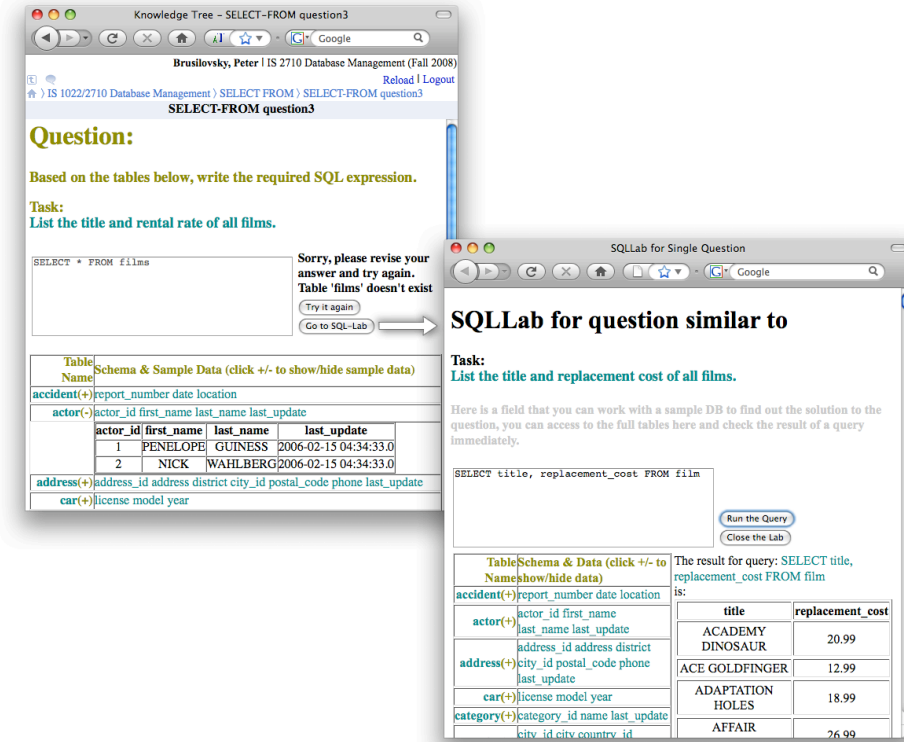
Knowledge Tree – SELECT–FROM question3

Google

Brusilovsky, Peter | IS 2710 Database Management (Fall 2008)

Reload | Logout

IS 1022/2710 Database Management 〉 SELECT FROM 〉 SELECT-FROM question3

SELECT-FROM question3

Question:

Based on the tables below, write the required SQL expression.

Task:
List the title and rental rate of all films.

SELECT * FROM films

Sorry, please revise your answer and try again. Table 'films' doesn't exist

Try it again

Go to SQL-Lab

| Table Name | Schema & Sample Data (click +/- to show/hide sample data) |
|---|---|
| accident(+) | report_number date location |
| actor(-) | actor_id first_name last_name last_update |
| address(+) | address_id address district city_id postal_code phone last_update |
| car(+) | license model year |

| actor_id | first_name | last_name | last_update |
|---|---|---|---|
| 1 | PENELOPE | GUINESS | 2006-02-15 04:34:33.0 |
| 2 | NICK | WAHLBERG | 2006-02-15 04:34:33.0 |

SQLLab for Single Question

Google

SQLLab for question similar to

Task:
List the title and replacement cost of all films.

Here is a field that you can work with a sample DB to find out the solution to the question, you can access to the full tables here and check the result of a query immediately.

SELECT title, replacement_cost FROM film

Run the Query

Close the Lab

| Table Name | Schema & Data (click +/- to show/hide data) |
|---|---|
| accident(+) | report_number date location |
| actor(+) | actor_id first_name last_name last_update |
| address(+) | address_id address district city_id postal_code phone last_update |
| car(+) | license model year |
| category(+) | category_id name last_update |
| | city_id city country_id |

The result for query: SELECT title, replacement_cost FROM film
is:

| title | replacement_cost |
|---|---|
| ACADEMY DINOSAUR | 20.99 |
| ACE GOLDFINGER | 12.99 |
| ADAPTATION HOLES | 18.99 |
| AFFAIR | 26.99 |